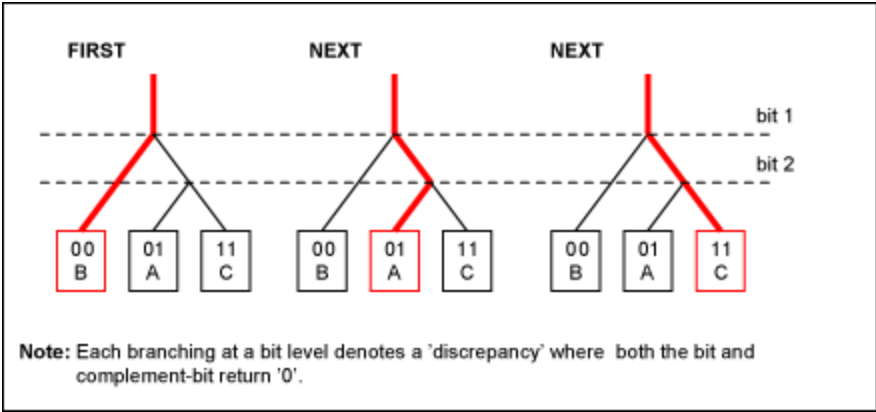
FIRST

NEXT

NEXT

bit 1

bit 2

00
B

01
A

11
C

00
B

01
A

11
C

00
B

01
A

11
C

**Note:** Each branching at a bit level denotes a 'discrepancy' where both the bit and complement-bit return '0'.